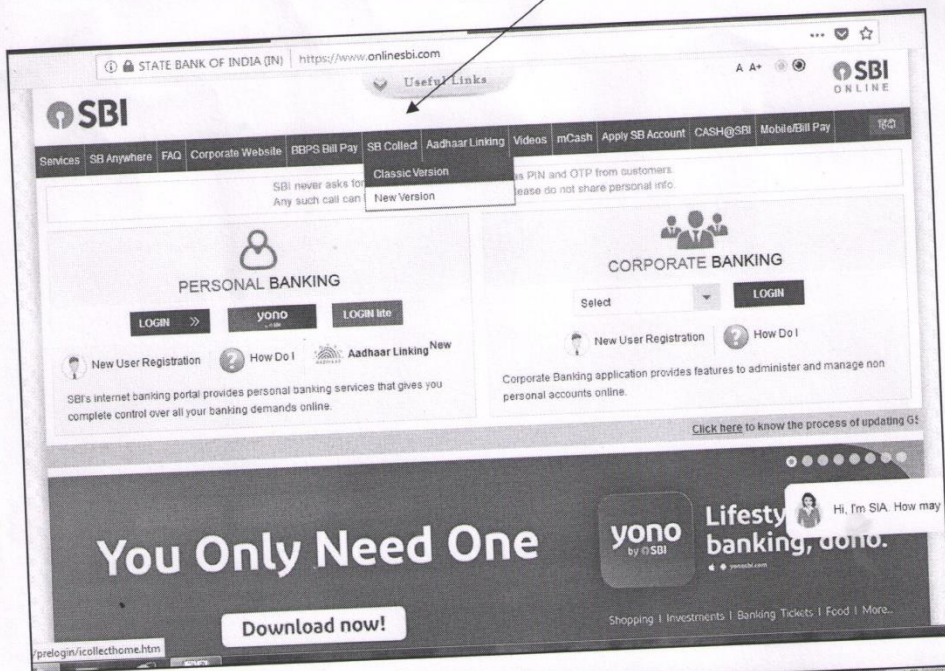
STATE BANK OF INDIA (IN) | https://www.onlinesbi.com

Useful Links

A A+

SBI ONLINE

SBI

Services | SB Anywhere | FAQ | Corporate Website | BBPS Bill Pay | SB Collect | Aadhaar Linking | Videos | mCash | Apply SB Account | CASH@SBI | Mobile/Bill Pay | हिंदी

Classic Version
New Version

SBI never asks for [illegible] as PIN and OTP from customers.
Any such call can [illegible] lease do not share personal info.

PERSONAL BANKING

LOGIN »

yono

LOGIN lite

New User Registration

How Do I

Aadhaar Linking New

SBI's internet banking portal provides personal banking services that gives you complete control over all your banking demands online.

CORPORATE BANKING

Select

LOGIN

New User Registration

How Do I

Corporate Banking application provides features to administer and manage non personal accounts online.

Click here to know the process of updating GS

You Only Need One

Download now!

yono by SBI

Lifesty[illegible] banking, dono.

Hi, I'm SIA. How may

Shopping | Investments | Banking Tickets | Food | More...

/prelogin/icollecthome.htm